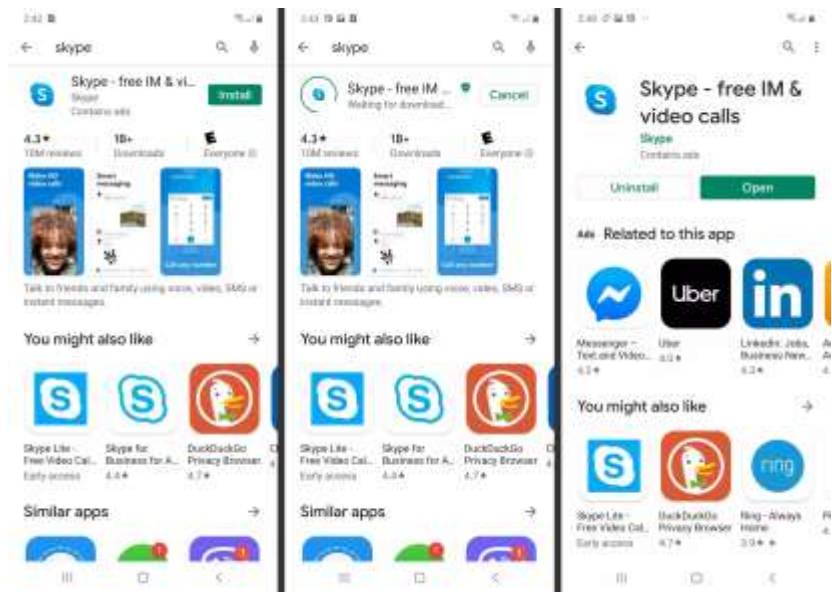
3:42

skype

Skype - free IM & vi...
Skype
Contains ads

Install

4.3★
10M reviews

1B+
Downloads

E
Everyone

Talk to friends and family using voice, video, SMS or instant messages.

You might also like

Skype Lite - Free Video Cal...
Early access

Skype for Business for A...
4.4★

DuckDuckGo Privacy Browser
4.7★

Similar apps

3:43

skype

Skype - free IM ...
Waiting for download...

Cancel

4.3★
10M reviews

1B+
Downloads

E
Everyone

Talk to friends and family using voice, video, SMS or instant messages.

You might also like

Skype Lite - Free Video Cal...
Early access

Skype for Business for A...
4.4★

DuckDuckGo Privacy Browser
4.7★

Similar apps

3:46

Skype - free IM & video calls
Skype
Contains ads

Uninstall

Open

Ads Related to this app

Uber

in

Messenger – Text and Video...
4.2★

Uber
4.0★

LinkedIn: Jobs, Business New...
4.2★

You might also like

ring

Skype Lite - Free Video Cal...
Early access

DuckDuckGo Privacy Browser
4.7★

Ring - Always Home
3.9★